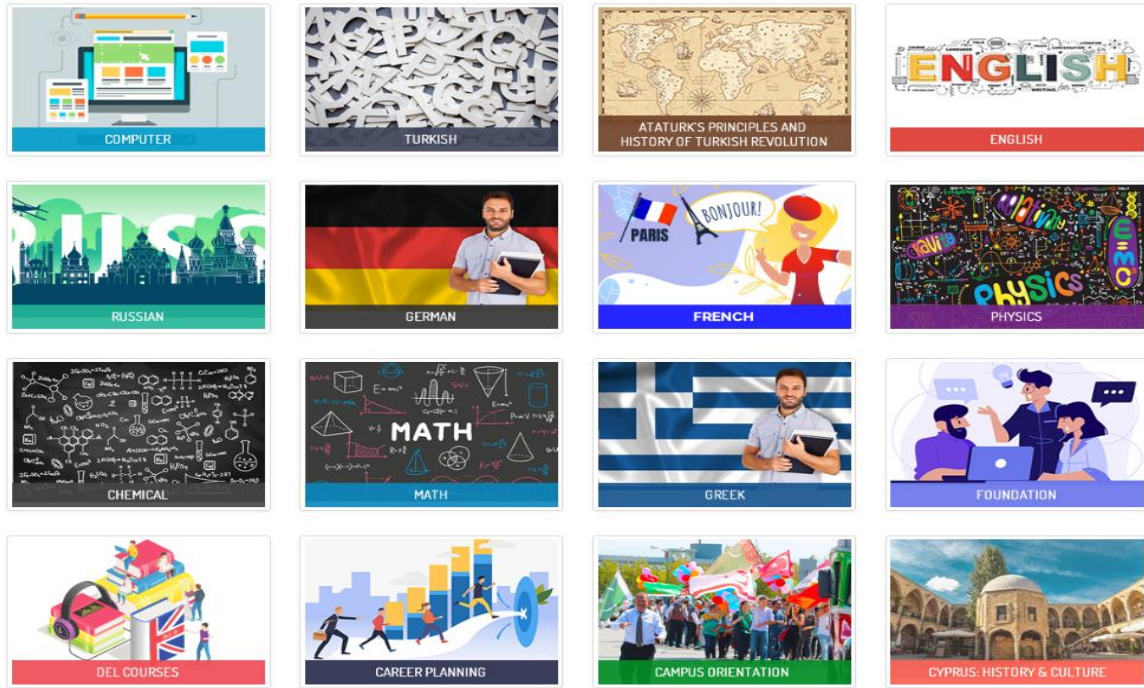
COMPUTER

TURKISH

ATATURK'S PRINCIPLES AND HISTORY OF TURKISH REVOLUTION

ENGLISH

ENGLISH

RUSSIAN

GERMAN

PARIS

BONJOUR!

FRENCH

PHYSICS

PHYSICS

CHEMICAL

MATH

MATH

GREEK

FOUNDATION

DEL COURSES

CAREER PLANNING

CAMPUS ORIENTATION

CYPRUS: HISTORY & CULTURE